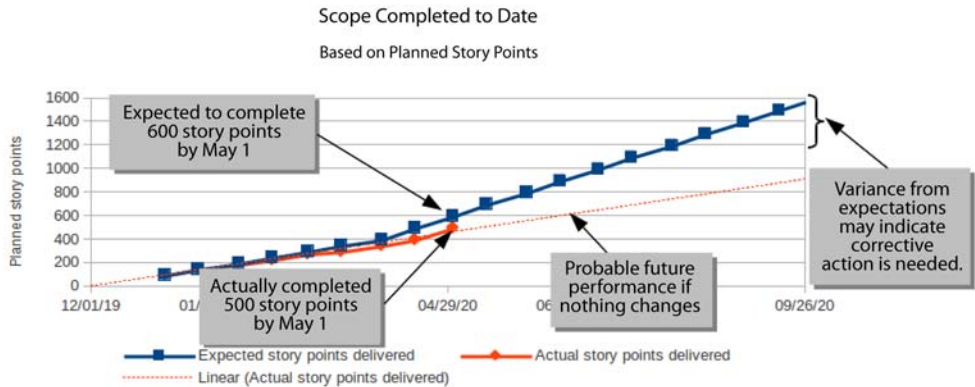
Scope Completed to Date

Based on Planned Story Points

Planned story points

1600
1400
1200
1000
800
600
400
200
0

12/01/19
01/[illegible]
04/29/20
06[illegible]
09/26/20

Expected to complete 600 story points by May 1

Actually completed 500 story points by May 1

Probable future performance if nothing changes

Variance from expectations may indicate corrective action is needed.

Expected story points delivered
Actual story points delivered
Linear (Actual story points delivered)